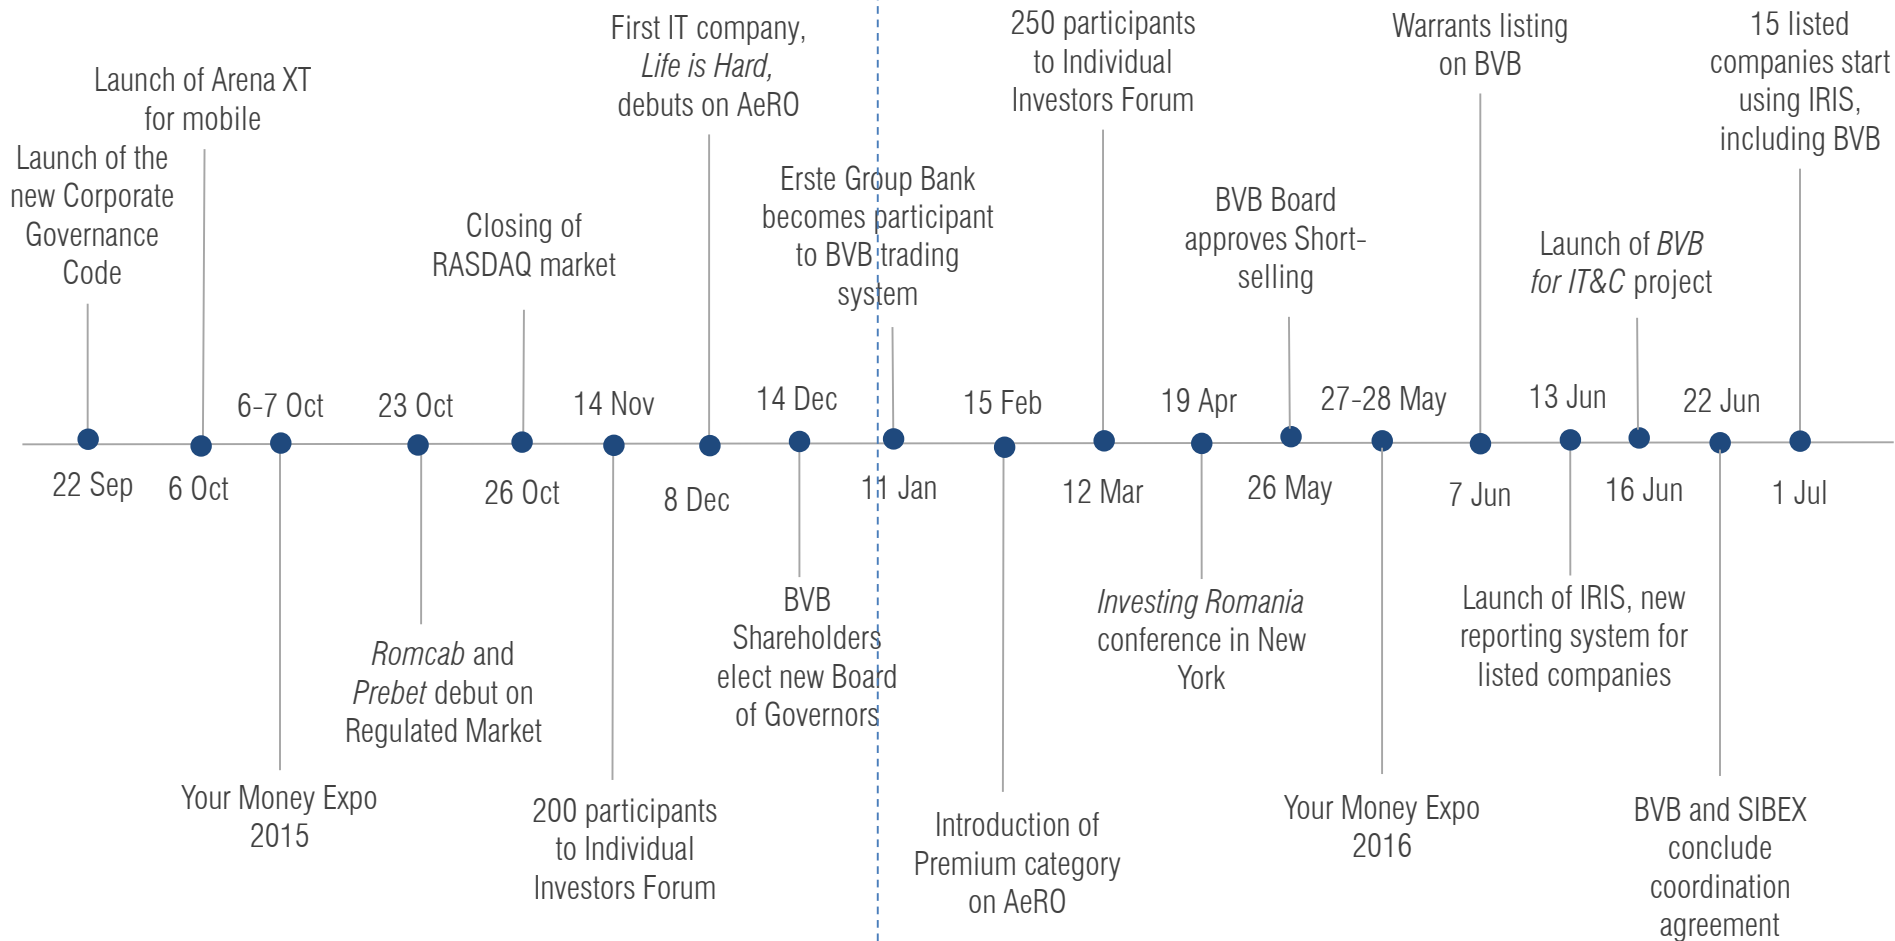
Launch of the new Corporate Governance Code

22 Sep

Launch of Arena XT for mobile

6 Oct

6-7 Oct

Your Money Expo 2015

23 Oct

Romcab and Prebet debut on Regulated Market

Closing of RASDAQ market

26 Oct

14 Nov

200 participants to Individual Investors Forum

First IT company, Life is Hard, debuts on AeRO

8 Dec

14 Dec

BVB Shareholders elect new Board of Governors

Erste Group Bank becomes participant to BVB trading system

11 Jan

15 Feb

Introduction of Premium category on AeRO

250 participants to Individual Investors Forum

12 Mar

19 Apr

Investing Romania conference in New York

BVB Board approves Short-selling

26 May

27-28 May

Your Money Expo 2016

Warrants listing on BVB

7 Jun

13 Jun

Launch of IRIS, new reporting system for listed companies

Launch of BVB for IT&C project

16 Jun

22 Jun

BVB and SIBEX conclude coordination agreement

15 listed companies start using IRIS, including BVB

1 Jul